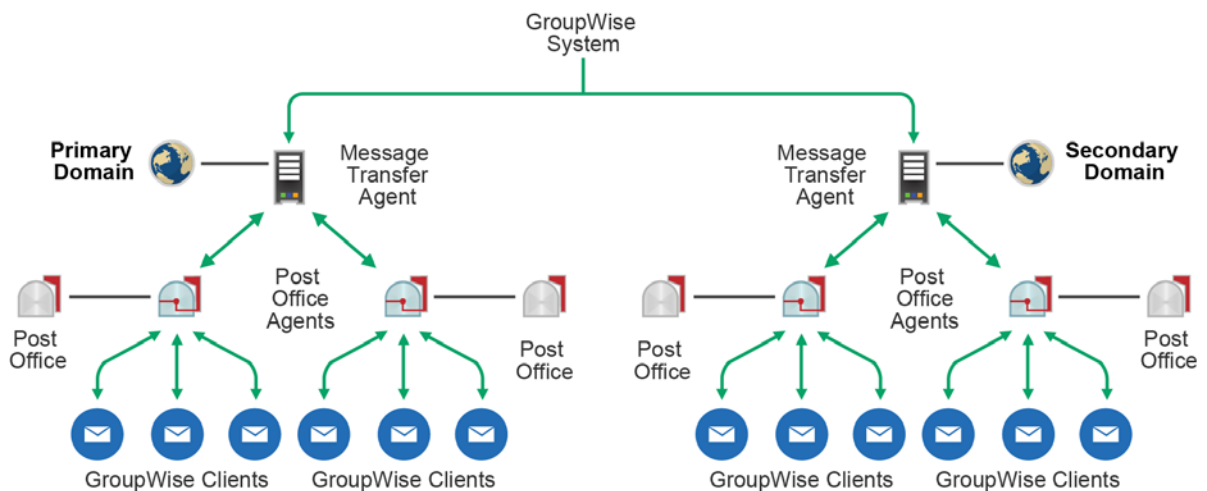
GroupWise System

Primary Domain

Message Transfer Agent

Message Transfer Agent

Secondary Domain

Post Office

Post Office Agents

Post Office

Post Office

Post Office Agents

Post Office

GroupWise Clients

GroupWise Clients

GroupWise Clients

GroupWise Clients